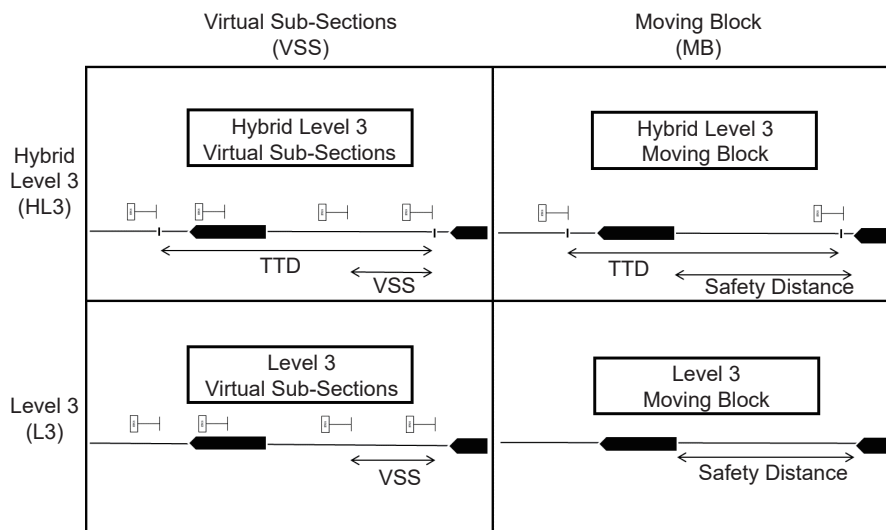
| | Virtual Sub-Sections (VSS) | Moving Block (MB) |
|---|---|---|
| Hybrid Level 3 (HL3) | Hybrid Level 3 Virtual Sub-Sections<br>TTD<br>VSS | Hybrid Level 3 Moving Block<br>TTD<br>Safety Distance |
| Level 3 (L3) | Level 3 Virtual Sub-Sections<br>VSS | Level 3 Moving Block<br>Safety Distance |